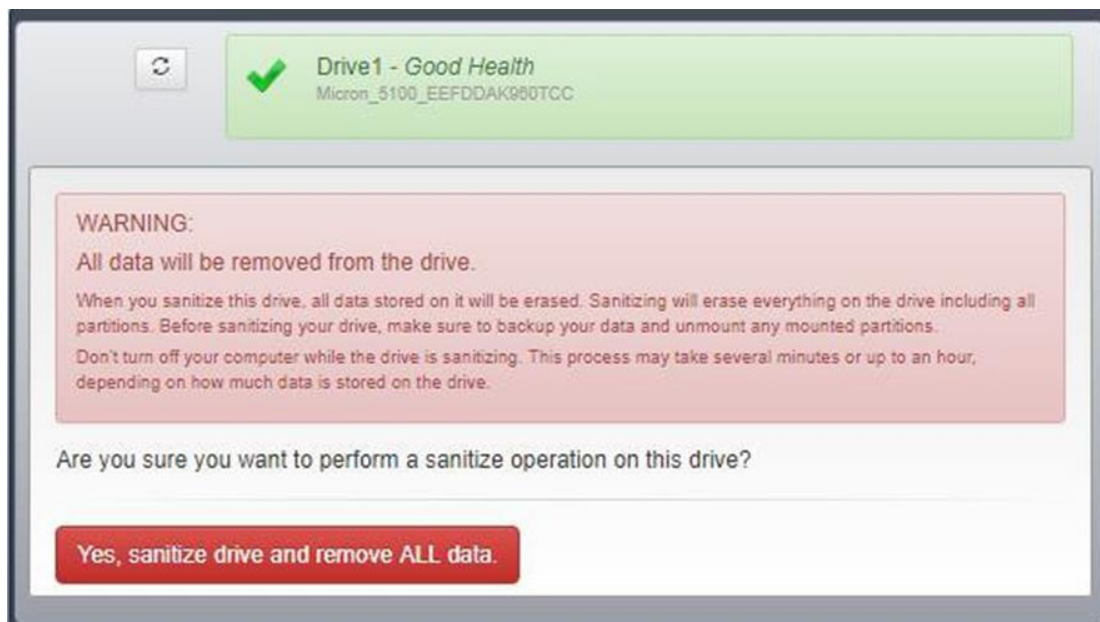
Drive1 - Good Health
Micron_5100_EEFDDAK960TCC

WARNING:
All data will be removed from the drive.

When you sanitize this drive, all data stored on it will be erased. Sanitizing will erase everything on the drive including all partitions. Before sanitizing your drive, make sure to backup your data and unmount any mounted partitions.

Don't turn off your computer while the drive is sanitizing. This process may take several minutes or up to an hour, depending on how much data is stored on the drive.

Are you sure you want to perform a sanitize operation on this drive?

Yes, sanitize drive and remove ALL data.